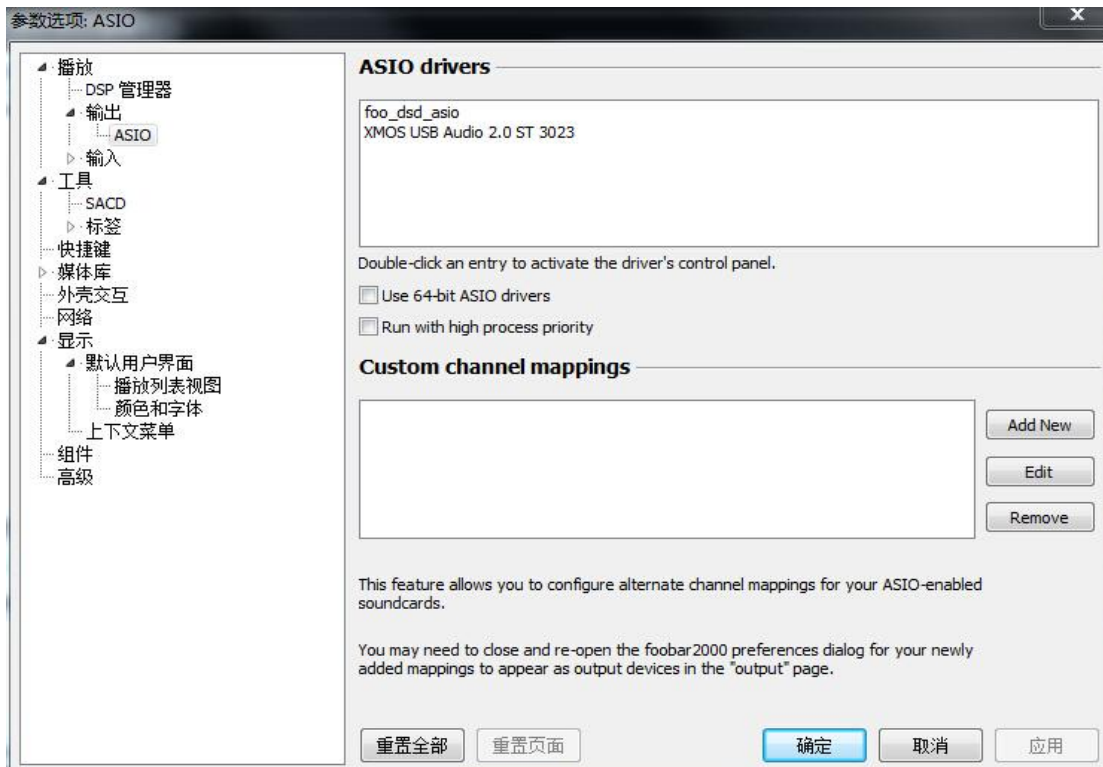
参数选项: ASIO

x

播放
DSP 管理器
输出
ASIO
输入
工具
SACD
标签
快捷键
媒体库
外壳交互
网络
显示
默认用户界面
播放列表视图
颜色和字体
上下文菜单
组件
高级

ASIO drivers

foo_dsd_asio
XMOS USB Audio 2.0 ST 3023

Double-click an entry to activate the driver's control panel.

Use 64-bit ASIO drivers

Run with high process priority

Custom channel mappings

Add New

Edit

Remove

This feature allows you to configure alternate channel mappings for your ASIO-enabled soundcards.

You may need to close and re-open the foobar2000 preferences dialog for your newly added mappings to appear as output devices in the "output" page.

重置全部

重置页面

确定

取消

应用